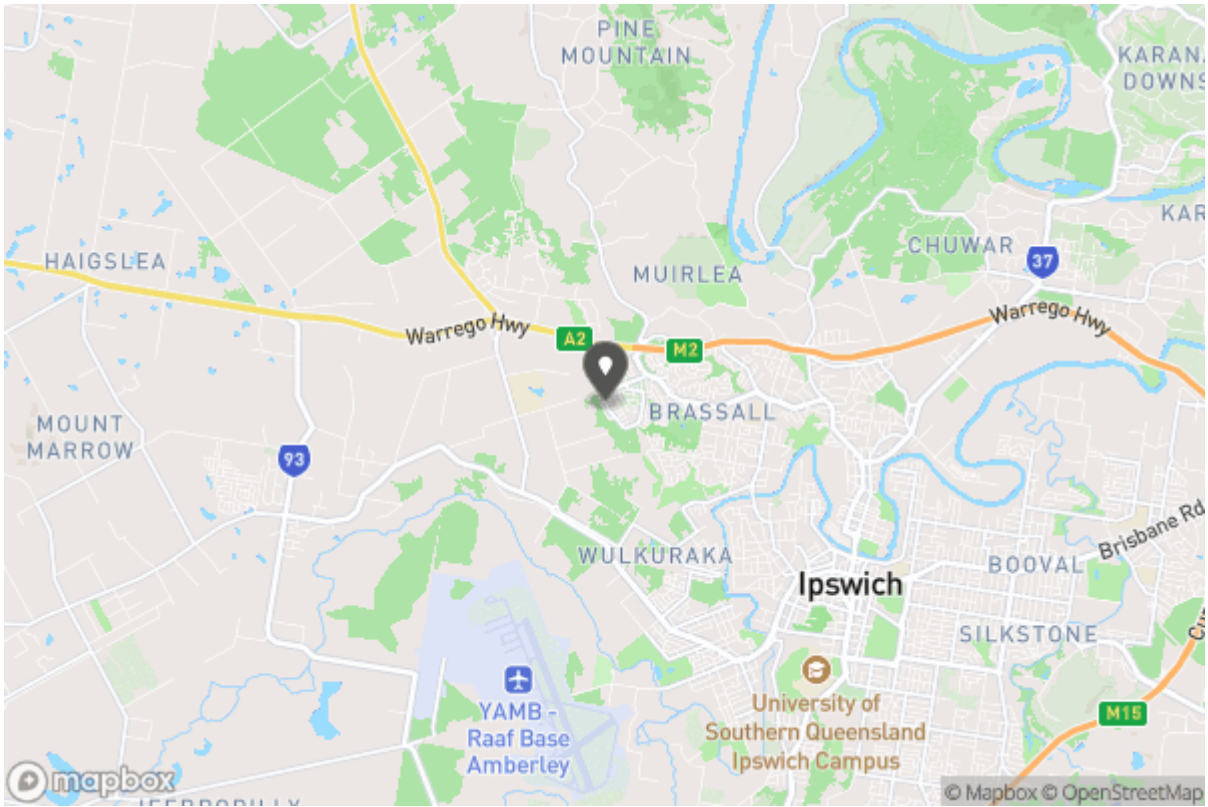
PINE MOUNTAIN

KARANA DOWNS

KAR

HAIGSLEA

CHUWAR

37

MUIRLEA

Warrego Hwy

A2

M2

Warrego Hwy

MOUNT MARROW

BRASSALL

93

WULKURAKA

Brisbane Rd

BOOVAL

Ipswich

SILKSTONE

YAMB - Raaf Base Amberley

University of Southern Queensland Ipswich Campus

M15

mapbox

© Mapbox © OpenStreetMap

JEEBROPILLY